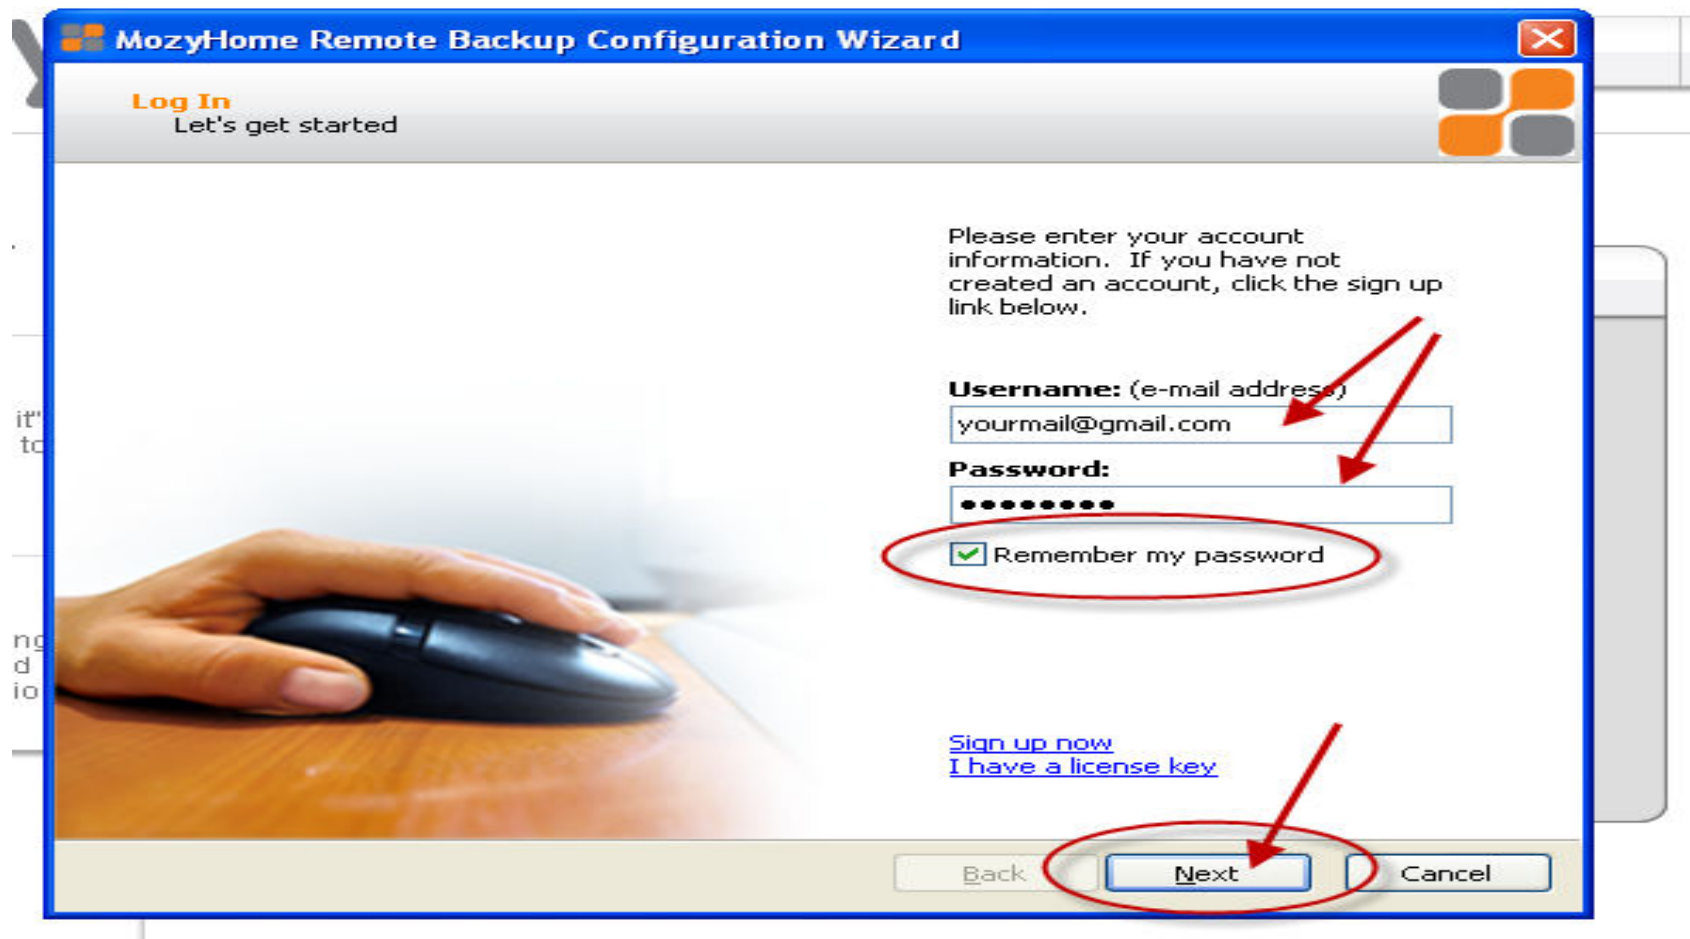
MozyHome Remote Backup Configuration Wizard

Log In
Let's get started

Please enter your account information. If you have not created an account, click the sign up link below.

Username: (e-mail address)
yourmail@gmail.com

Password:
●●●●●●●●●

Remember my password

Sign up now
I have a license key

Back
Next
Cancel

it'
to

ng
d
io